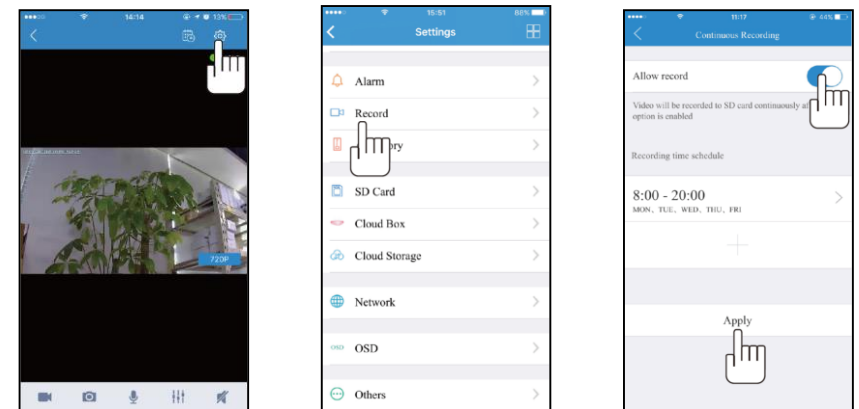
14:14

13%

720P

15:51

88%

Settings

Alarm

Record

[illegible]ory

SD Card

Cloud Box

Cloud Storage

Network

OSD

OSD

Others

11:17

44%

Continuous Recording

Allow record

Video will be recorded to SD card continuously a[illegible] option is enabled

Recording time schedule

8:00 - 20:00

MON, TUE, WED, THU, FRI

Apply